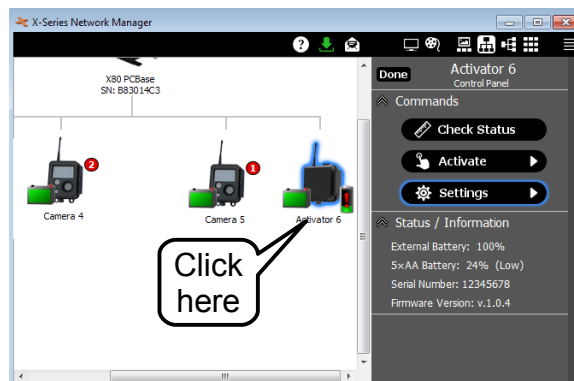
X-Series Network Manager

X80 PCBase
SN: B83014C3

2
Camera 4

1
Camera 5

Activator 6

Click here

Done
Activator 6
Control Panel

Commands
Check Status
Activate
Settings

Status / Information
External Battery: 100%
5×AA Battery: 24% (Low)
Serial Number: 12345678
Firmware Version: v.1.0.4